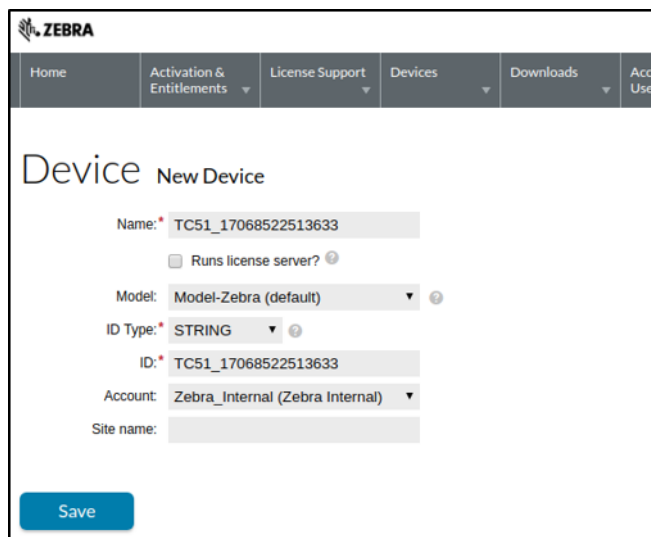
ZEBRA

Home | Activation & Entitlements | License Support | Devices | Downloads | Acc Use

Device New Device

Name:* TC51_17068522513633

Runs license server?

Model: Model-Zebra (default)

ID Type:* STRING

ID:* TC51_17068522513633

Account: Zebra_Internal (Zebra Internal)

Site name:

Save